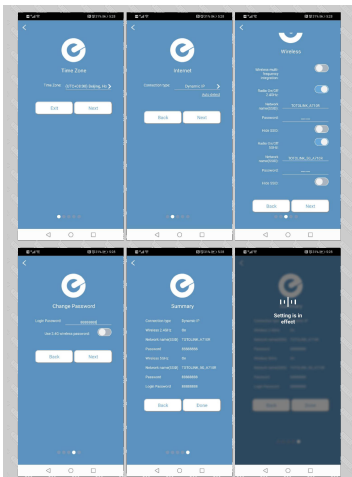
Time Zone

Time Zone (GMT+08:00) Beijing, Ho

Exit

Next

Internet

Connection type Dynamic IP

Back

Next

Wireless

Wireless multi-frequency integration

Radio On/Off 2.4GHz

Network name(SSID) TOTOLINK_A7100

Password

Hide SSID

Radio On/Off 5GHz

Network name(SSID) TOTOLINK_5G_A7100

Password

Hide SSID

Back

Next

Change Password

Login Password

Use 2.4G wireless password

Back

Next

Summary

Connection type Dynamic IP

Wireless 2.4GHz On

Network name(SSID) TOTOLINK_A7100

Password

Wireless 5GHz On

Network name(SSID) TOTOLINK_5G_A7100

Password

Login Password

Back

Done

Setting is in effect